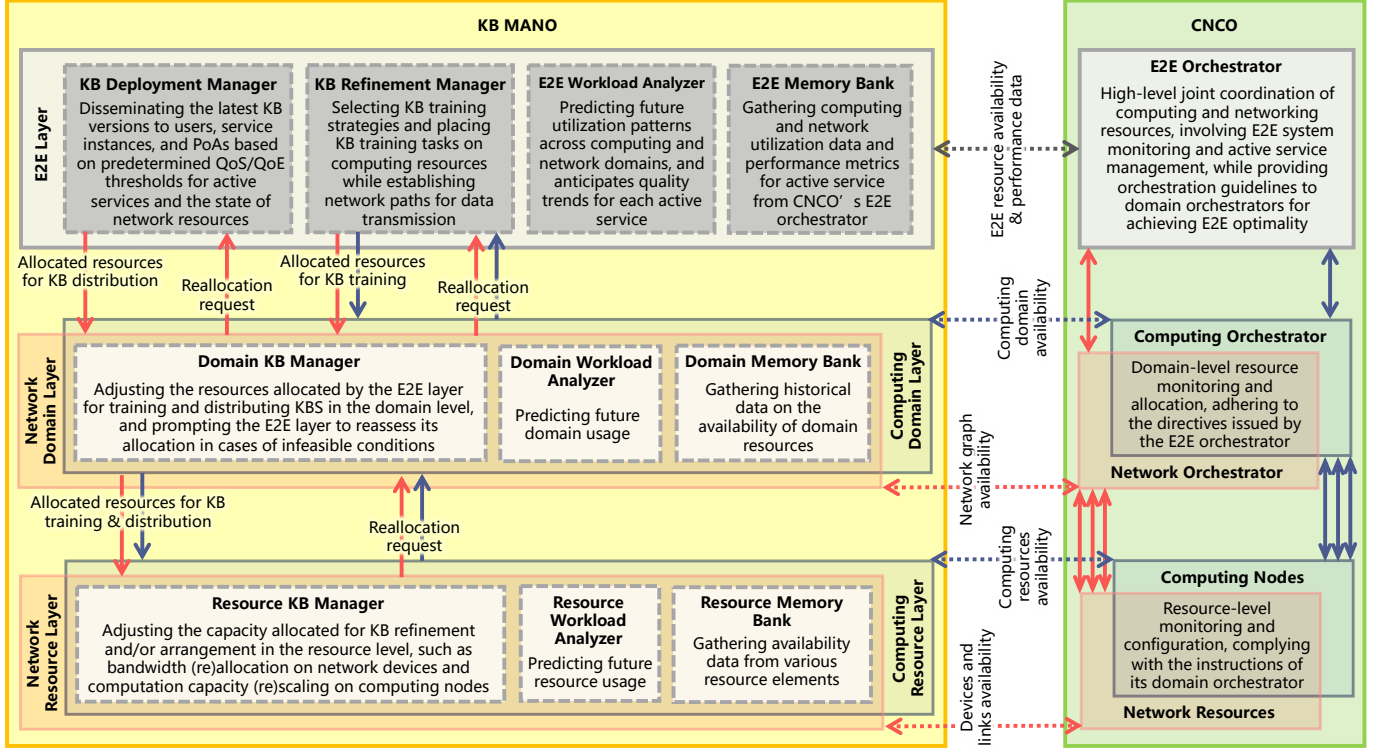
KB MANO

E2E Layer

KB Deployment Manager
Disseminating the latest KB versions to users, service instances, and PoAs based on predetermined QoS/QoE thresholds for active services and the state of network resources

KB Refinement Manager
Selecting KB training strategies and placing KB training tasks on computing resources while establishing network paths for data transmission

E2E Workload Analyzer
Predicting future utilization patterns across computing and network domains, and anticipates quality trends for each active service

E2E Memory Bank
Gathering computing and network utilization data and performance metrics for active service from CNCO's E2E orchestrator

Allocated resources for KB distribution

Reallocation request

Allocated resources for KB training

Reallocation request

Network Domain Layer

Domain KB Manager
Adjusting the resources allocated by the E2E layer for training and distributing KBS in the domain level, and prompting the E2E layer to reassess its allocation in cases of infeasible conditions

Domain Workload Analyzer
Predicting future domain usage

Domain Memory Bank
Gathering historical data on the availability of domain resources

Computing Domain Layer

Allocated resources for KB training & distribution

Reallocation request

Network Resource Layer

Resource KB Manager
Adjusting the capacity allocated for KB refinement and/or arrangement in the resource level, such as bandwidth (re)allocation on network devices and computation capacity (re)scaling on computing nodes

Resource Workload Analyzer
Predicting future resource usage

Resource Memory Bank
Gathering availability data from various resource elements

Computing Resource Layer

E2E resource availability & performance data

Computing domain availability

Network graph availability

Computing resources availability

Devices and links availability

CNCO

E2E Orchestrator
High-level joint coordination of computing and networking resources, involving E2E system monitoring and active service management, while providing orchestration guidelines to domain orchestrators for achieving E2E optimality

Computing Orchestrator
Domain-level resource monitoring and allocation, adhering to the directives issued by the E2E orchestrator
Network Orchestrator

Computing Nodes
Resource-level monitoring and configuration, complying with the instructions of its domain orchestrator
Network Resources